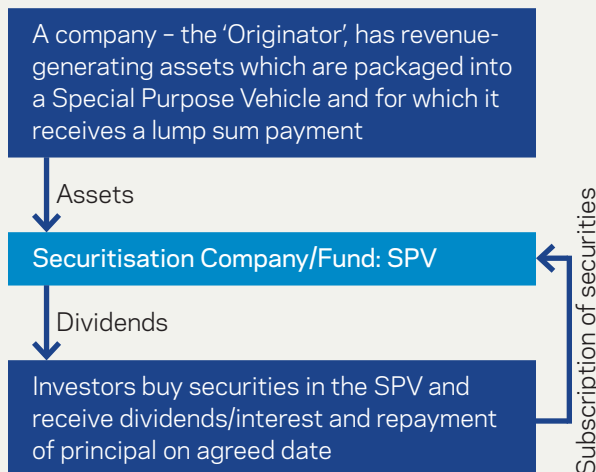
A company – the 'Originator', has revenue-generating assets which are packaged into a Special Purpose Vehicle and for which it receives a lump sum payment

Assets

Securitisation Company/Fund: SPV

Dividends

Investors buy securities in the SPV and receive dividends/interest and repayment of principal on agreed date

Subscription of securities